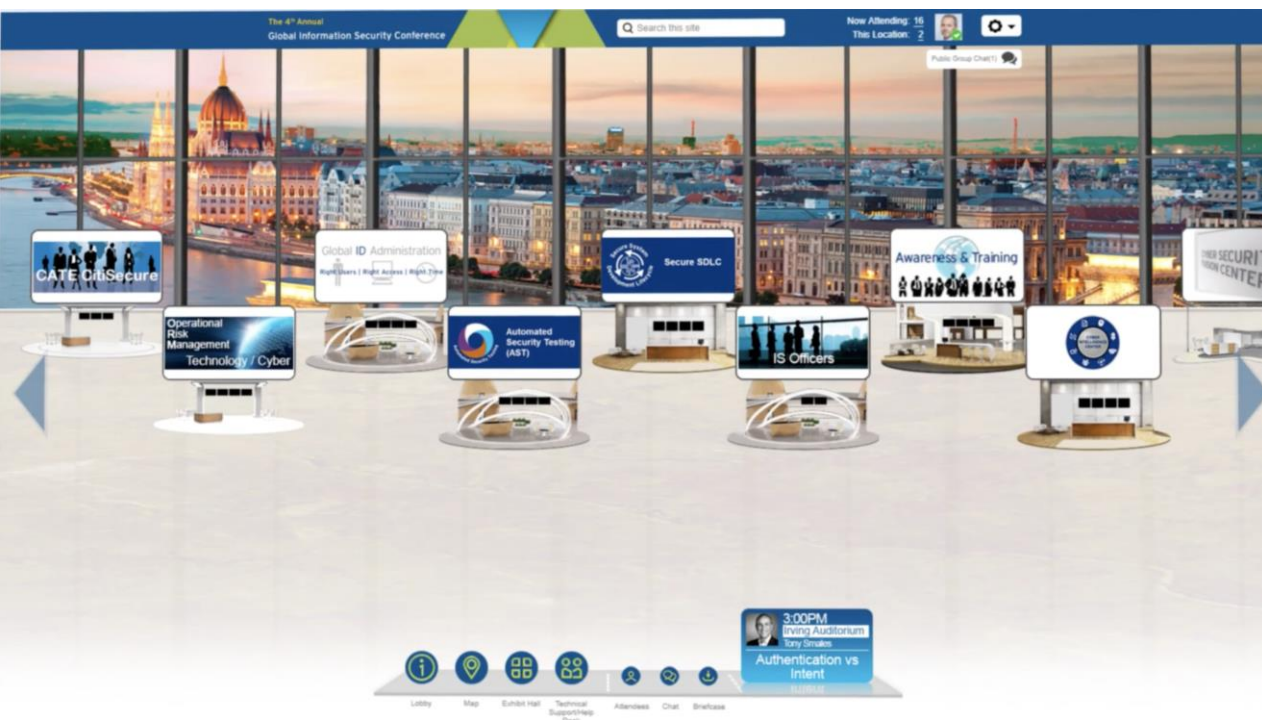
The 4th Annual
Global Information Security Conference

Search this site

Now Attending: 16
This Location: 2

Public Group Chat(1)

CATE CitiSecure

Global ID Administration
Right Users | Right Access | Right Time

Secure SDLC

Awareness & Training

CYBER SECURIT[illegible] CENTER

Operational Risk Management
Technology / Cyber

Automated Security Testing (AST)

IS Officers

3:00PM
Irving Auditorium
Tony Smales
Authentication vs Intent

Lobby
Map
Exhibit Hall
Technical Support/Help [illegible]
Attendees
Chat
Briefcase